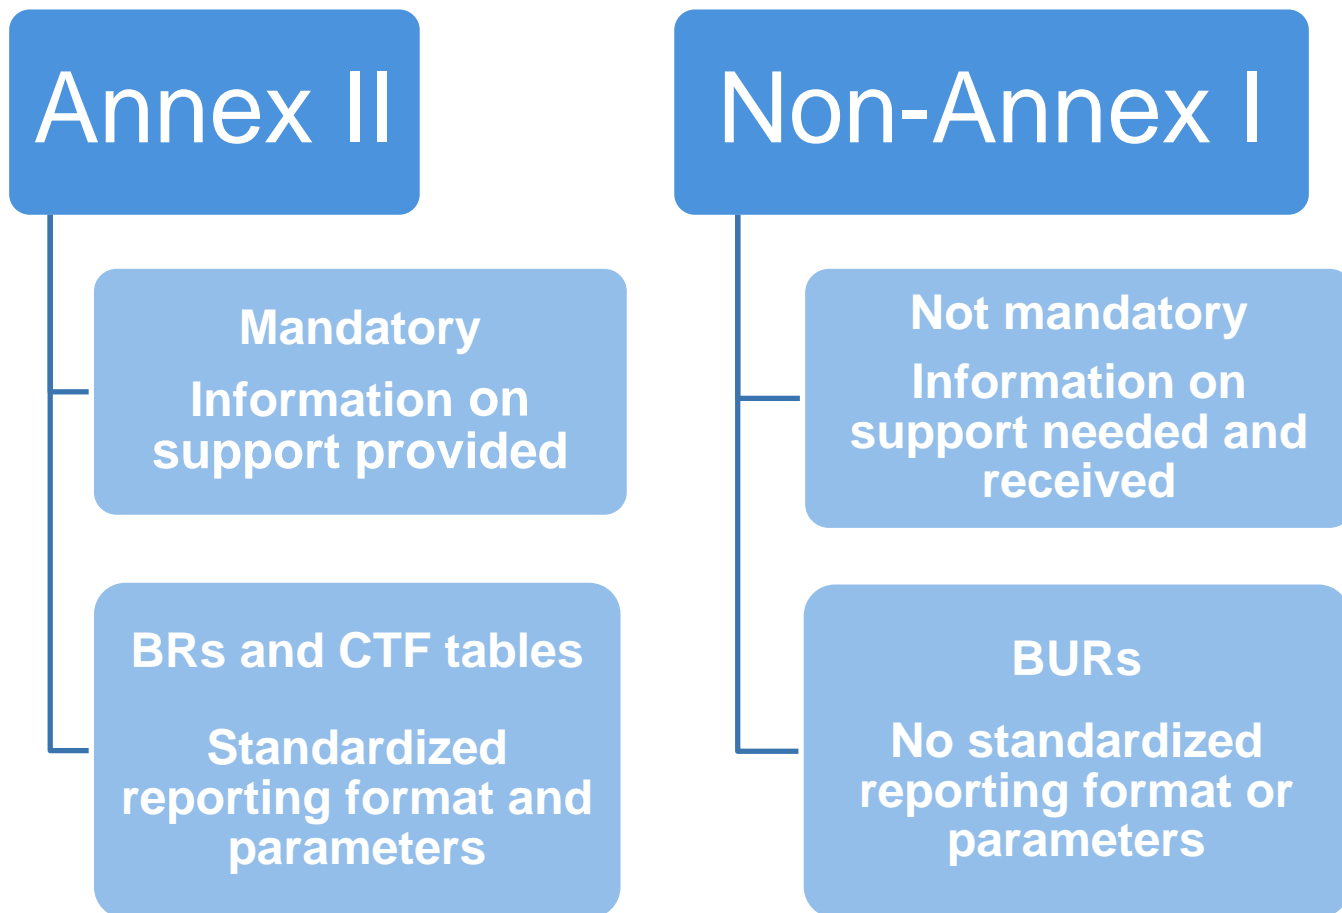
Annex II

Mandatory

Information on support provided

BRs and CTF tables

Standardized reporting format and parameters

Non-Annex I

Not mandatory

Information on support needed and received

BURs

No standardized reporting format or parameters